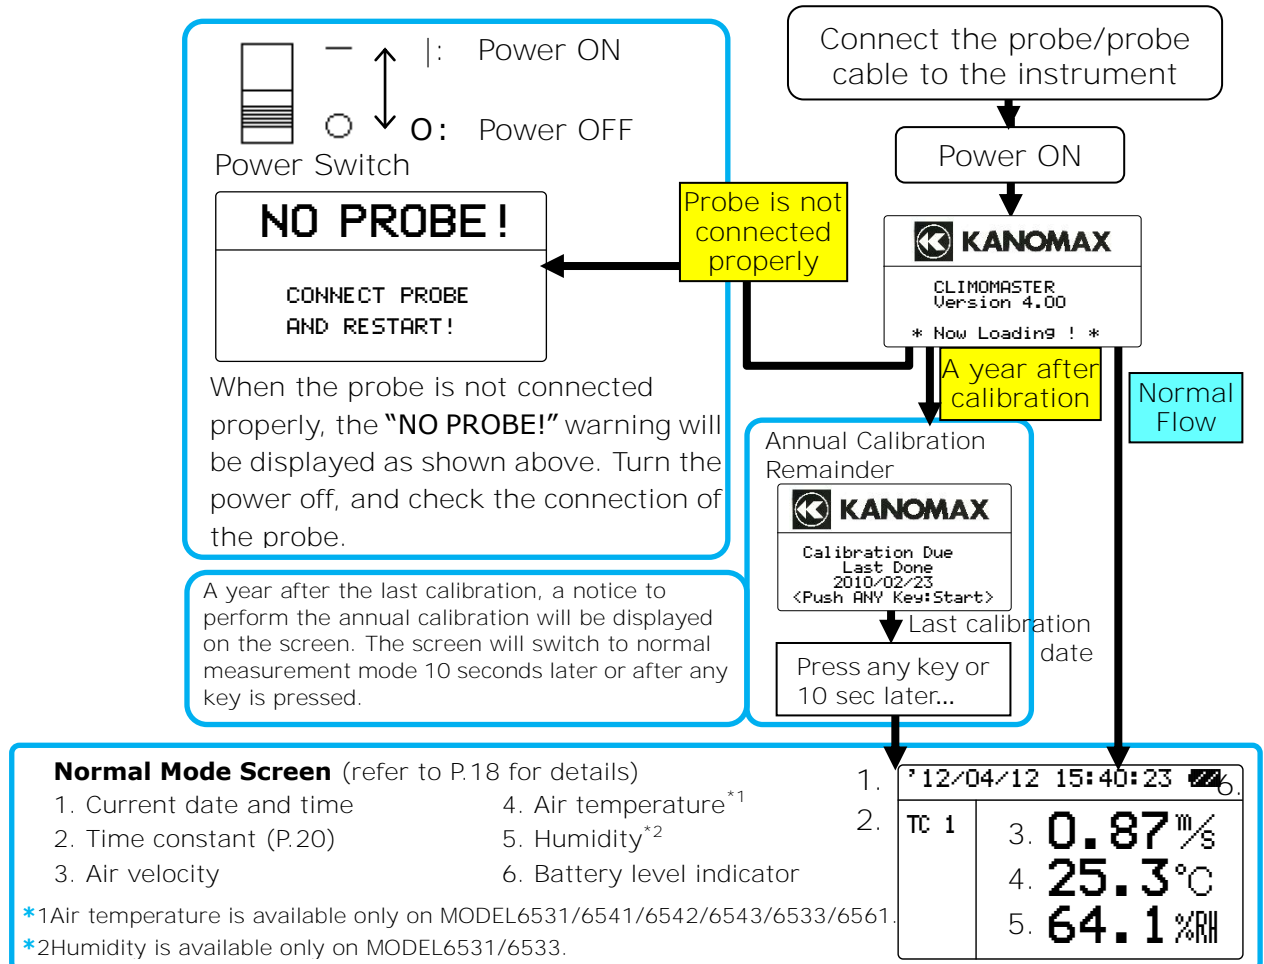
|: Power ON

O: Power OFF

Power Switch

NO PROBE!

CONNECT PROBE AND RESTART!

When the probe is not connected properly, the "NO PROBE!" warning will be displayed as shown above. Turn the power off, and check the connection of the probe.

Connect the probe/probe cable to the instrument

Power ON

Probe is not connected properly

KANOMAX

CLIMOMASTER Version 4.00

* Now Loading ! *

A year after calibration

Normal Flow

Annual Calibration Remainder

KANOMAX

Calibration Due
Last Done
2010/02/23
<Push ANY Key:Start>

Last calibration date

Press any key or 10 sec later...

A year after the last calibration, a notice to perform the annual calibration will be displayed on the screen. The screen will switch to normal measurement mode 10 seconds later or after any key is pressed.

**Normal Mode Screen** (refer to P.18 for details)

1. Current date and time
2. Time constant (P.20)
3. Air velocity
4. Air temperature$^{*1}$
5. Humidity$^{*2}$
6. Battery level indicator

*1Air temperature is available only on MODEL6531/6541/6542/6543/6533/6561.
*2Humidity is available only on MODEL6531/6533.

1. '12/04/12 15:40:23 6.
2. TC 1
3. 0.87 m/s
4. 25.3°C
5. 64.1 %RH